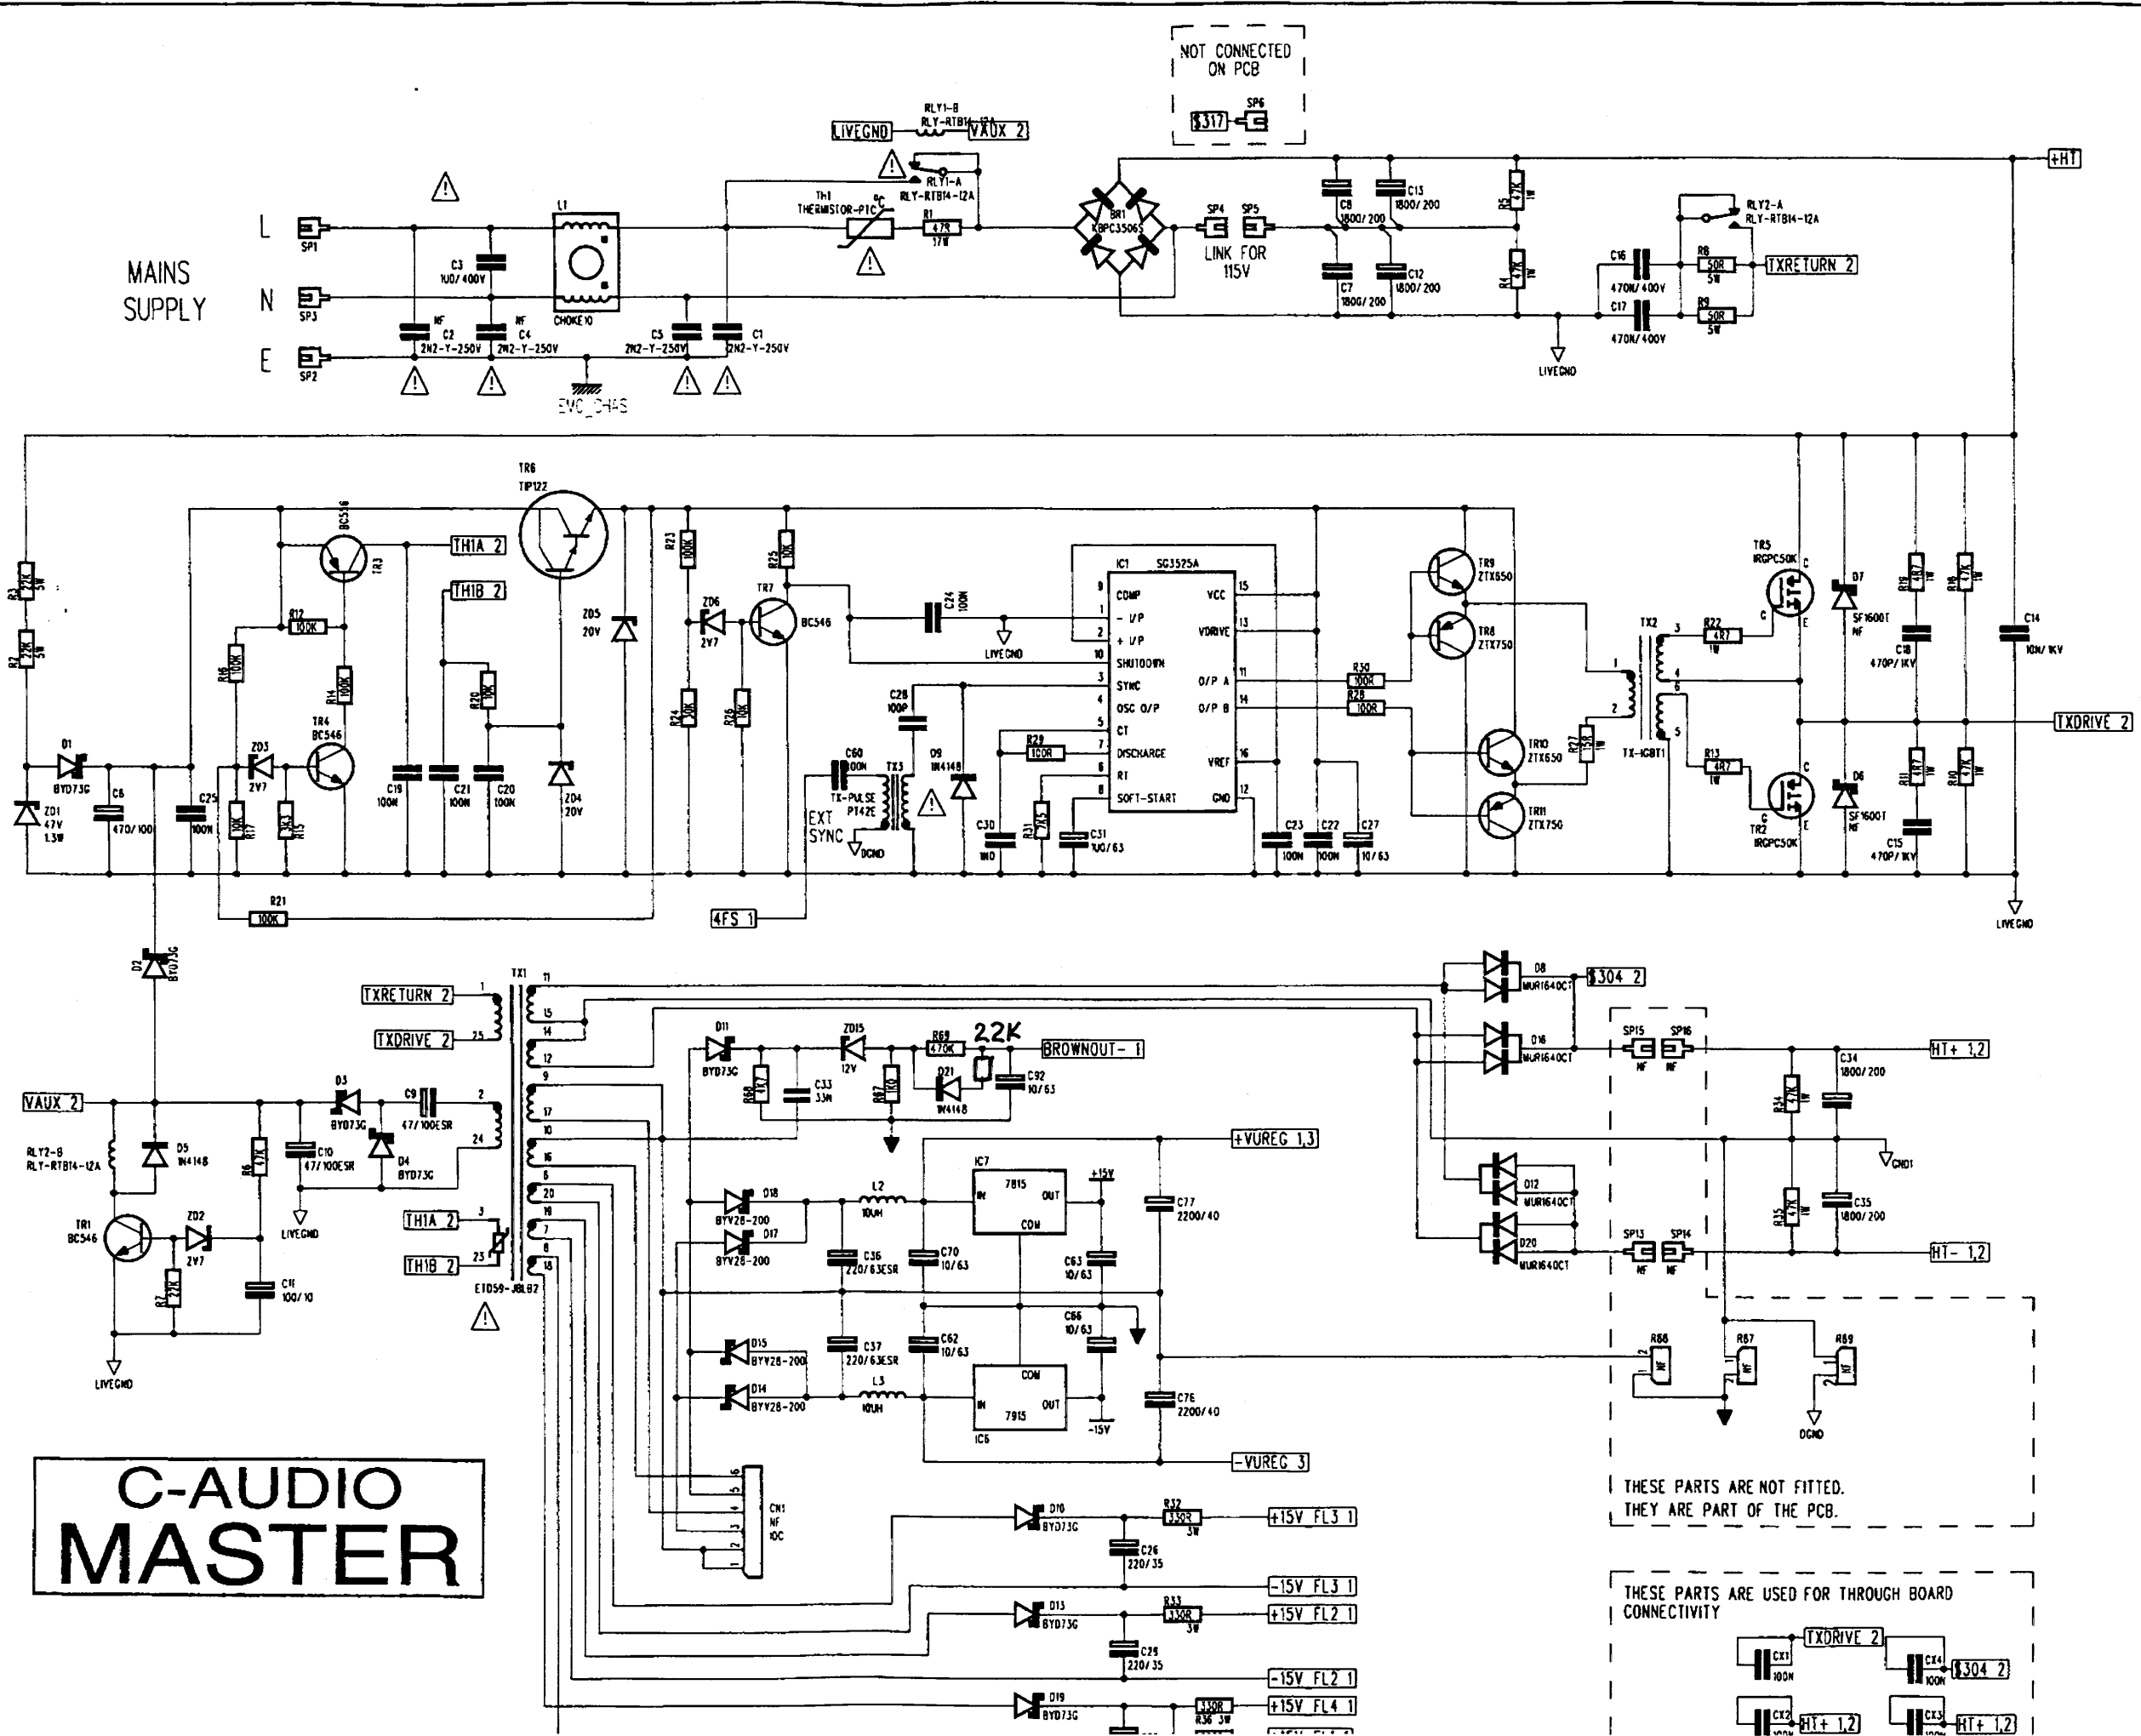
NOT CONNECTED ON PCB

$317 SP6

LIVEGND RLY1-B RLY-RTB14-12A VAUX 2

+HT

MAINS SUPPLY

L SP1
N SP3
E SP2

C3 100/400V
L1 CHOKE10
NF C2 2N2-Y-250V
NF C4 2N2-Y-250V
C5 2N2-Y-250V
C1 2N2-Y-250V
EMC_CHAS

TH1 THERMISTOR-PTC
RLY1-A RLY-RTB14-12A
R1 47R 17W

BR1 KBPC3506S
SP4 SP5
LINK FOR 115V

C8 1800/200
C13 1800/200
C7 1800/200
C12 1800/200
R5 47K 1W
R4 47K 1W
LIVEGND

RLY2-A RLY-RTB14-12A
C16 470N/400V
R8 50R 5W
TXRETURN 2
C17 470N/400V
R9 50R 5W

TR6 TIP122
BC556 TR3
TH1A 2
TH1B 2
R12 100K
R16 100K
R14 100K
TR4 BC546
ZD3 2V7
R17 10K
R15 3K3
C19 100N
C21 100N
C20 100N
R20 10K
ZD4 20V
ZD5 20V
R3 22K 5W
R2 22K 5W
D1 BYD73G
ZD1 47V 1.3W
C6 470/100
C25 100N
R21 100K

R23 100K
ZD6 2V7
R24 10K
R26 10K
R25 10K
TR7 BC546
C24 100N
LIVEGND
C28 100P
C60 100N
TX3 TX-PULSE PT42E
EXT SYNC
DGND
D9 1N4148
C30 1N0
R29 100R
R31 7K5
C31 10/63
4FS 1

IC1 SG3525A
9 COMP
1 - I/P
2 + I/P
10 SHUTDOWN
3 SYNC
4 OSC O/P
5 CT
7 DISCHARGE
6 RT
8 SOFT-START
15 VCC
13 VDRIVE
11 O/P A
14 O/P B
16 VREF
12 GND

C23 100N
C22 100N
C27 10/63
R30 100R
R28 100R

TR9 ZTX650
TR8 ZTX750
TR10 ZTX650
TR11 ZTX750
R27 15R 1W
TX2 TX-IGBT1
R22 4R7 1W
R13 4R7 1W
TR5 IRGPC50K
TR2 IRGPC50K
D7 SF1600T NF
D6 SF1600T NF
R19 4R7 1W
R18 47K 1W
C18 470P/1KV
R11 4R7 1W
R10 47K 1W
C15 470P/1KV
C14 10N/1KV
TXDRIVE 2
LIVEGND

D2 BYD73G
TX1
TXRETURN 2
TXDRIVE 2
VAUX 2
RLY2-B RLY-RTB14-12A
D5 1N4148
TR1 BC546
ZD2 2V7
R7 22K
R6 47K
C11 100/10
C10 47/100ESR
LIVEGND
LIVEGND
D3 BYD73G
C9 47/100ESR
D4 BYD73G
TH1A 2
TH1B 2
ETD59-J8L82

D11 BYD73G
R68 1K1
C33 33N
ZD15 12V
R67 1K0
R69 470K
22K
D21 1N4148
C92 10/63
BROWNOUT- 1
+VUREG 1,3
D18 BYV28-200
D17 BYV28-200
L2 10UH
C36 220/63ESR
C70 10/63
IC7 7815 IN OUT COM
+15V
C63 10/63
C77 2200/40
C66 10/63
D15 BYV28-200
D14 BYV28-200
C37 220/63ESR
C62 10/63
L3 10UH
IC5 7915 IN OUT COM
-15V
C76 2200/40
-VUREG 3
CN1 NF 10C

D8 MUR1640CT
$304 2
D16 MUR1640CT
SP15 NF SP16 NF
C34 1800/200
R34 47K 1W
HT+ 1,2
GND1
D12 MUR1640CT
D20 MUR1640CT
SP13 NF SP14 NF
R35 47K 1W
C35 1800/200
HT- 1,2
R88 NF
R87 NF
R89 NF
DGND
THESE PARTS ARE NOT FITTED. THEY ARE PART OF THE PCB.

D10 BYD73G
R32 330R 3W
+15V FL3 1
C26 220/35
-15V FL3 1
D13 BYD73G
R33 330R 3W
+15V FL2 1
C29 220/35
-15V FL2 1
D19 BYD73G
330R R36 3W
+15V FL4 1

THESE PARTS ARE USED FOR THROUGH BOARD CONNECTIVITY
TXDRIVE 2
CX1 100N
CX4 100N
$304 2
CX2 100N
HT+ 1,2
CX3 100N
HT+ 1,2

C-AUDIO MASTER